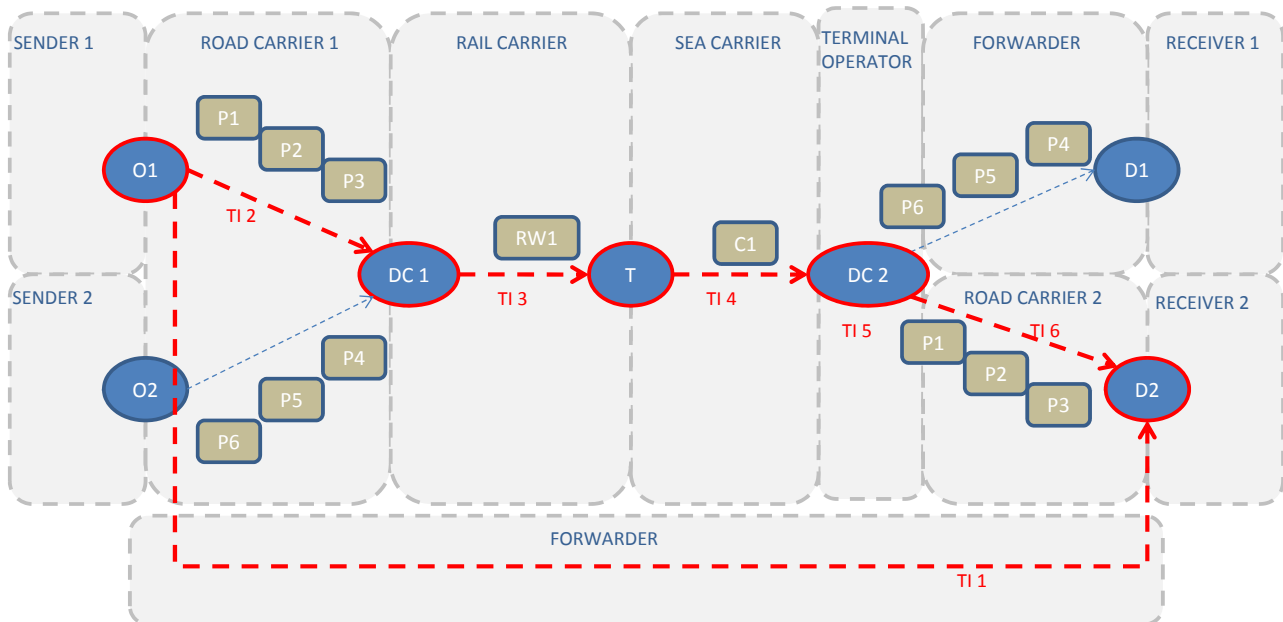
SENDER 1

ROAD CARRIER 1

RAIL CARRIER

SEA CARRIER

TERMINAL OPERATOR

FORWARDER

RECEIVER 1

P1
P2
P3

O1

TI 2

RW1

C1

P4
P5
P6

D1

DC 1

T

DC 2

TI 3

TI 4

SENDER 2

ROAD CARRIER 2

RECEIVER 2

TI 5

TI 6

P4
P5
P6

O2

P1
P2
P3

D2

FORWARDER

TI 1